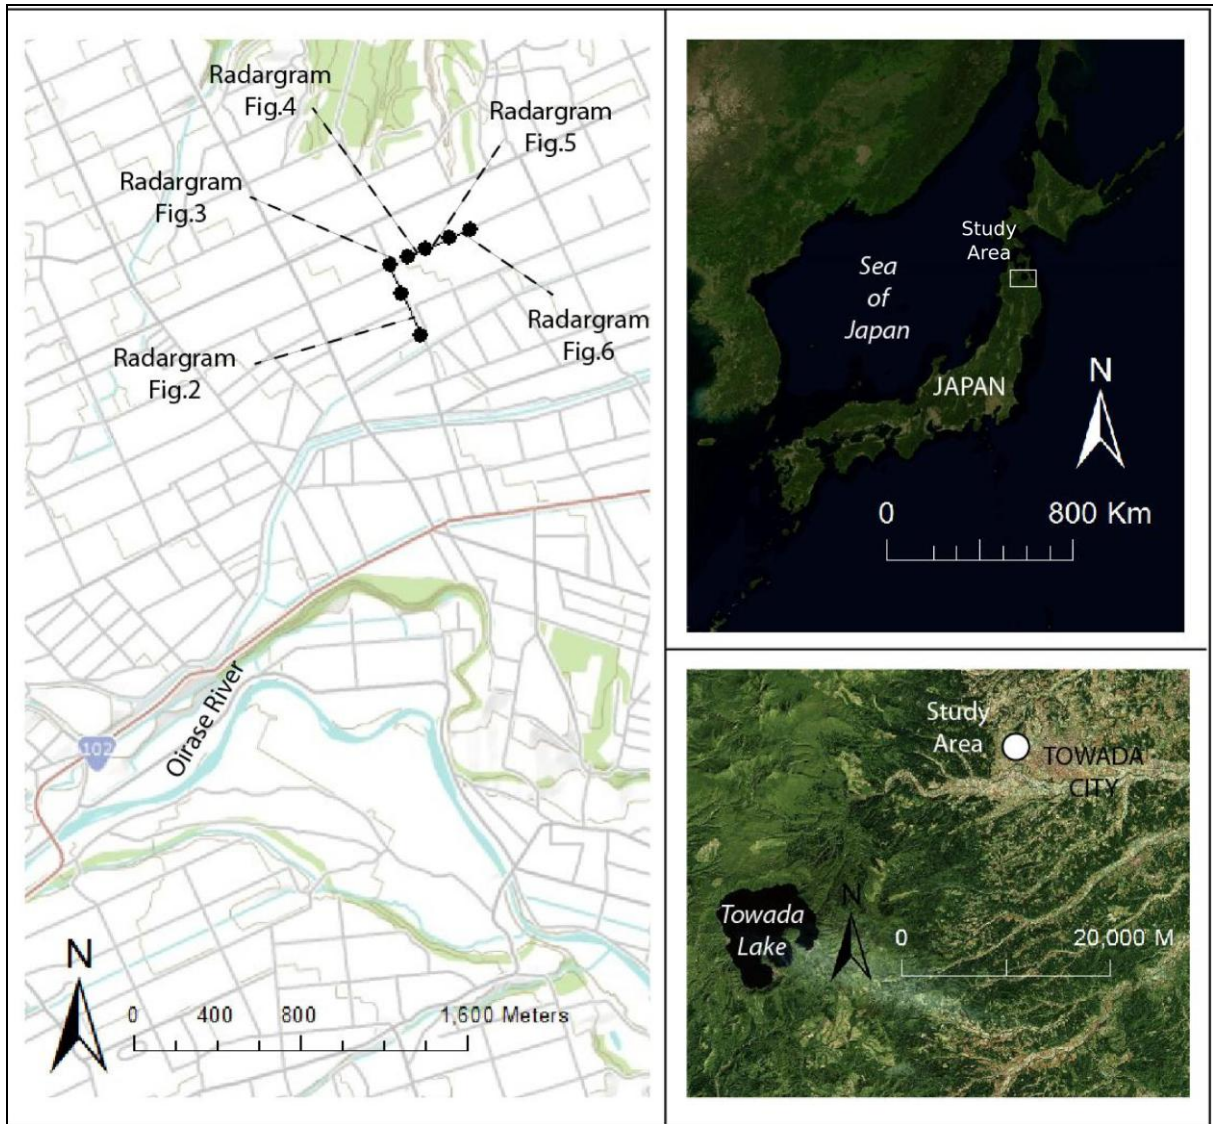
Radargram Fig.4

Radargram Fig.5

Radargram Fig.3

Radargram Fig.6

Radargram Fig.2

Oirase River

102

N

0 400 800 1,600 Meters

Study Area

Sea of Japan

JAPAN

N

0 800 Km

Study Area

TOWADA CITY

Towada Lake

N

0 20,000 M